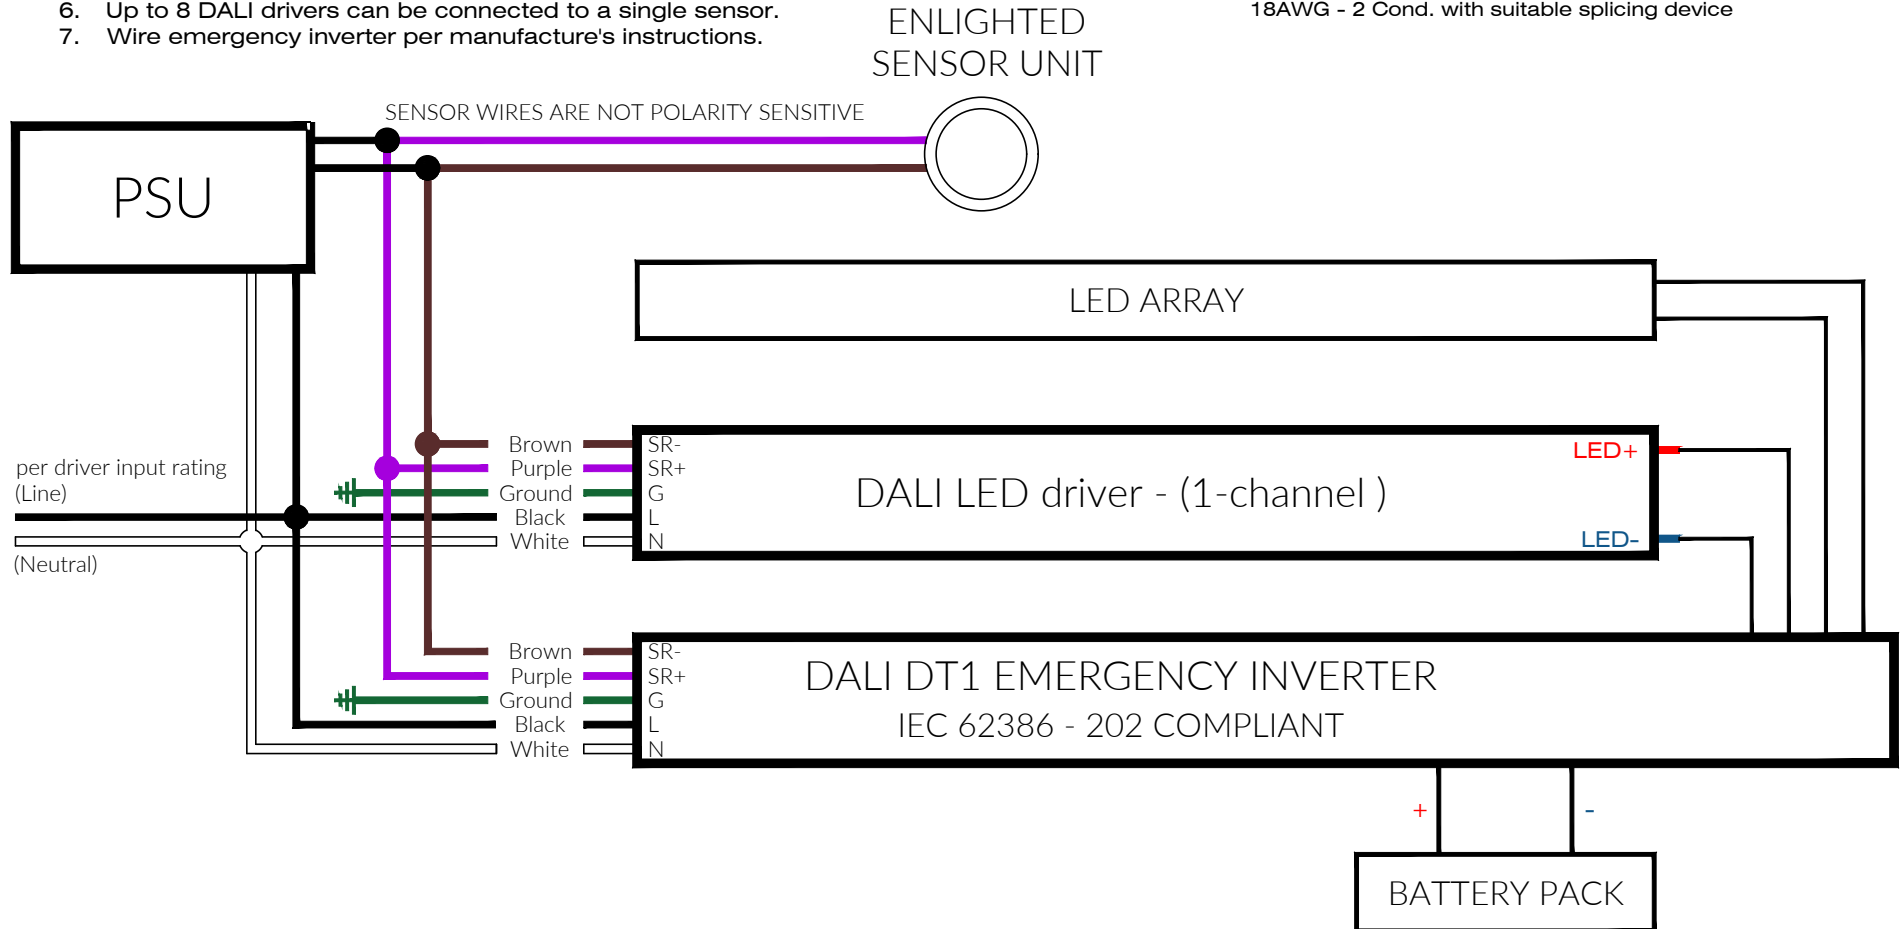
6. Up to 8 DALI drivers can be connected to a single sensor.
7. Wire emergency inverter per manufacture's instructions.

ENLIGHTED SENSOR UNIT

18AWG - 2 Cond. with suitable splicing device

SENSOR WIRES ARE NOT POLARITY SENSITIVE

PSU

LED ARRAY

per driver input rating
(Line)

(Neutral)

Brown
Purple
Ground
Black
White

SR-
SR+
G
L
N

DALI LED driver - (1-channel )

LED+

LED-

Brown
Purple
Ground
Black
White

SR-
SR+
G
L
N

DALI DT1 EMERGENCY INVERTER
IEC 62386 - 202 COMPLIANT

+

-

BATTERY PACK